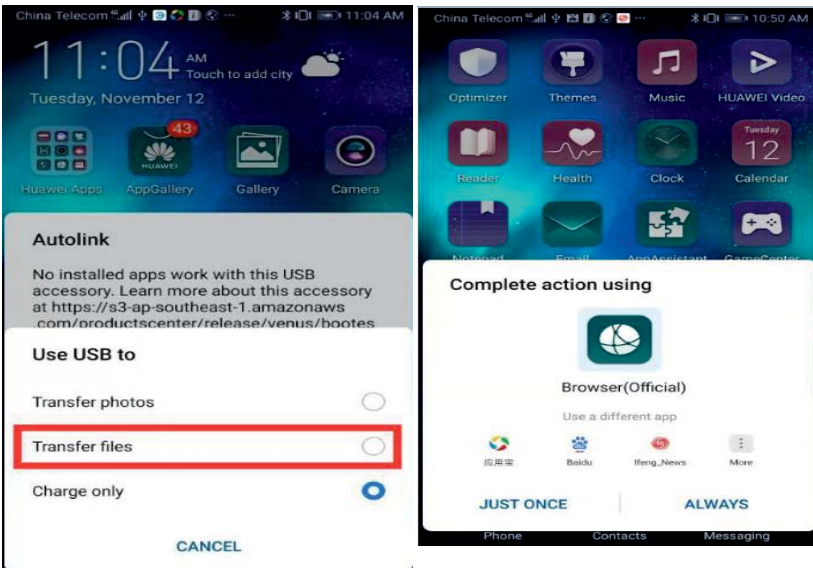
China Telecom 11:04 AM

11:04 AM
Touch to add city

Tuesday, November 12

Huawei Apps
43
HUAWEI
AppGallery
Gallery
Camera

Autolink

No installed apps work with this USB accessory. Learn more about this accessory at https://s3-ap-southeast-1.amazonaws.com/productscenter/release/venus/bootes

Use USB to

Transfer photos

Transfer files

Charge only

CANCEL

China Telecom 10:50 AM

Optimizer
Themes
Music
HUAWEI Video
Reader
Health
Clock
Tuesday
12
Calendar
Notepad
Email
AppAssistant
GameCenter

Complete action using

Browser(Official)

Use a different app

应用宝
Baidu
Ifeng_News
More

JUST ONCE
ALWAYS

Phone
Contacts
Messaging